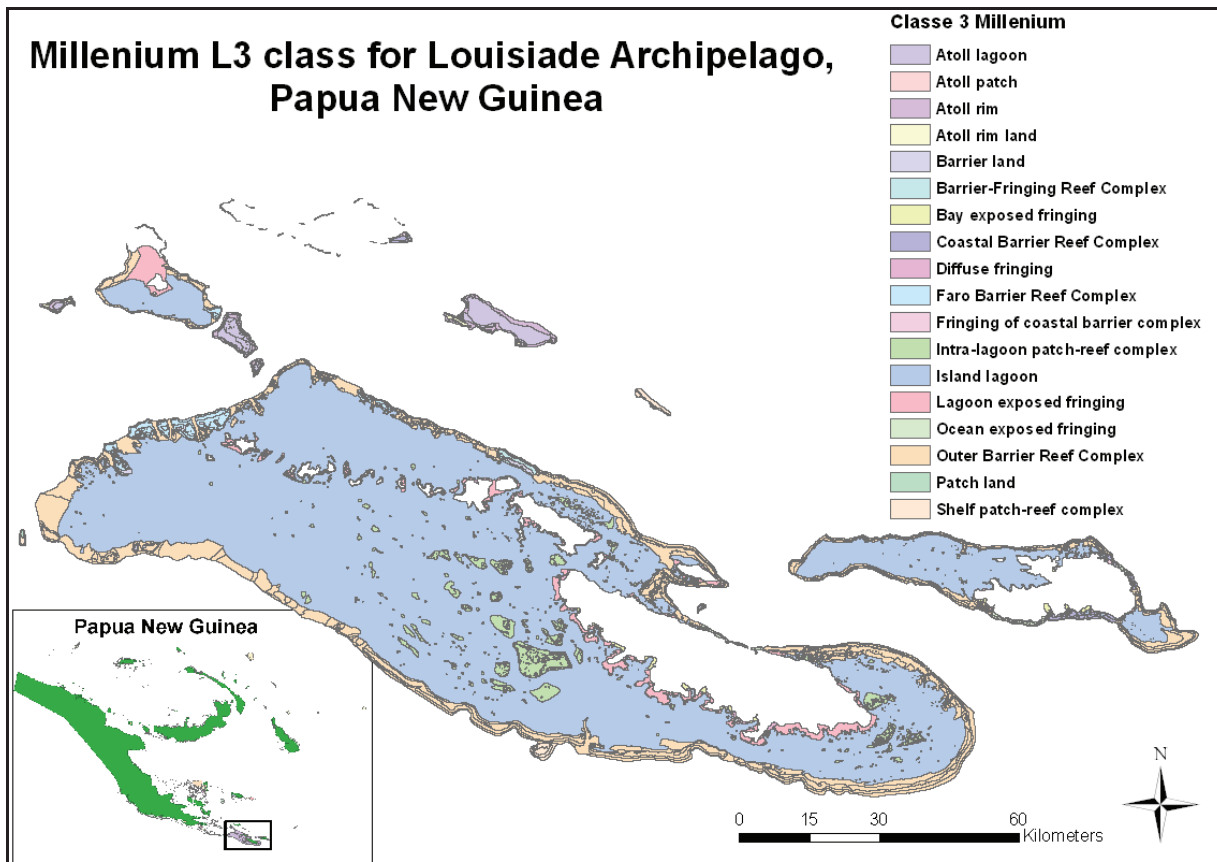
Millenium L3 class for Louisiade Archipelago, Papua New Guinea

Classe 3 Millenium
Atoll lagoon
Atoll patch
Atoll rim
Atoll rim land
Barrier land
Barrier-Fringing Reef Complex
Bay exposed fringing
Coastal Barrier Reef Complex
Diffuse fringing
Faro Barrier Reef Complex
Fringing of coastal barrier complex
Intra-lagoon patch-reef complex
Island lagoon
Lagoon exposed fringing
Ocean exposed fringing
Outer Barrier Reef Complex
Patch land
Shelf patch-reef complex

Papua New Guinea

N

0 15 30 60 Kilometers